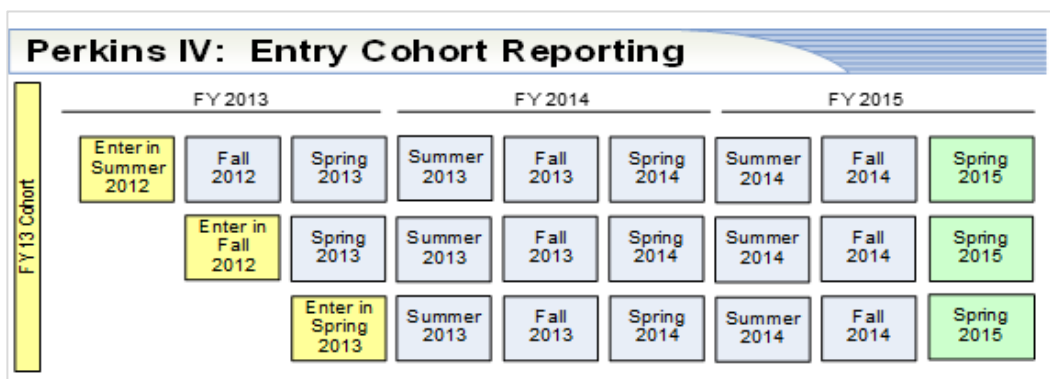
Perkins IV: Entry Cohort Reporting

FY 13 Cohort

| FY 2013 | | | FY 2014 | | | FY 2015 | | |
|---|---|---|---|---|---|---|---|---|
| Enter in Summer 2012 | Fall 2012 | Spring 2013 | Summer 2013 | Fall 2013 | Spring 2014 | Summer 2014 | Fall 2014 | Spring 2015 |
| | Enter in Fall 2012 | Spring 2013 | Summer 2013 | Fall 2013 | Spring 2014 | Summer 2014 | Fall 2014 | Spring 2015 |
| | | Enter in Spring 2013 | Summer 2013 | Fall 2013 | Spring 2014 | Summer 2014 | Fall 2014 | Spring 2015 |